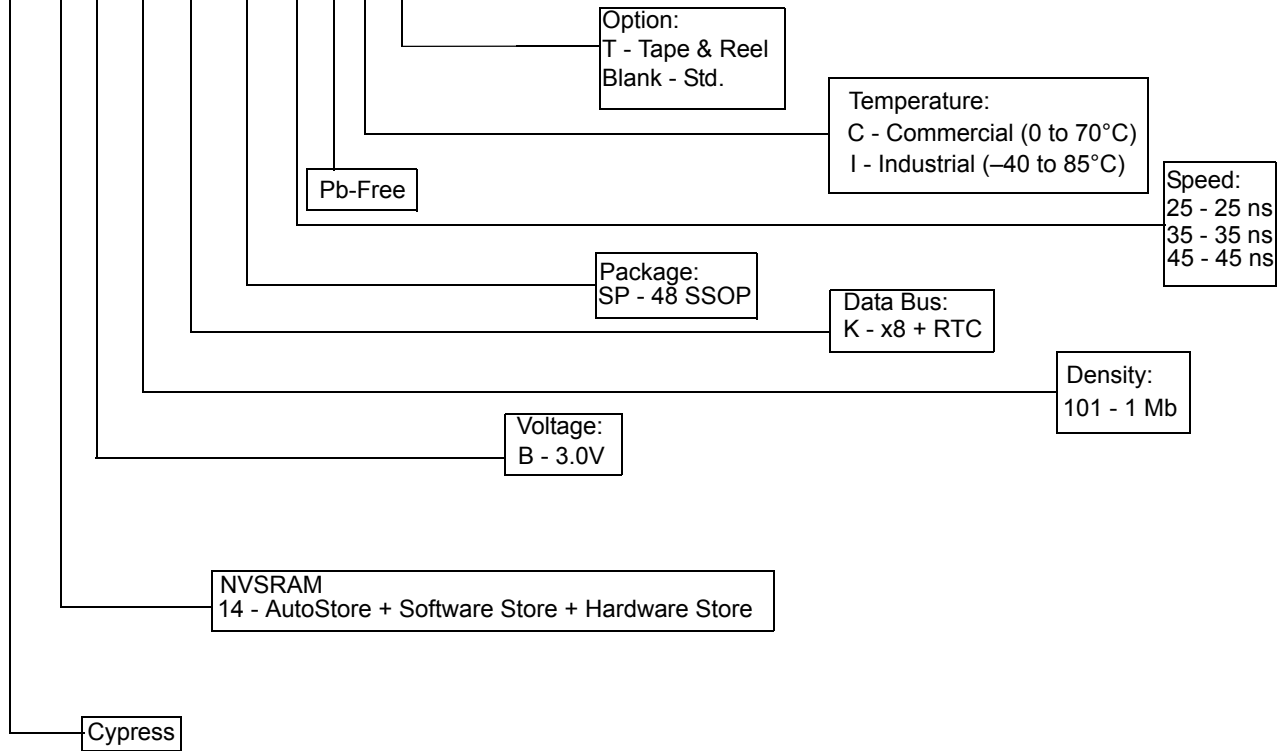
Option:
T - Tape & Reel
Blank - Std.

Temperature:
C - Commercial (0 to 70°C)
I - Industrial (–40 to 85°C)

Pb-Free

Speed:
25 - 25 ns
35 - 35 ns
45 - 45 ns

Package:
SP - 48 SSOP

Data Bus:
K - x8 + RTC

Density:
101 - 1 Mb

Voltage:
B - 3.0V

NVSRAM
14 - AutoStore + Software Store + Hardware Store

Cypress